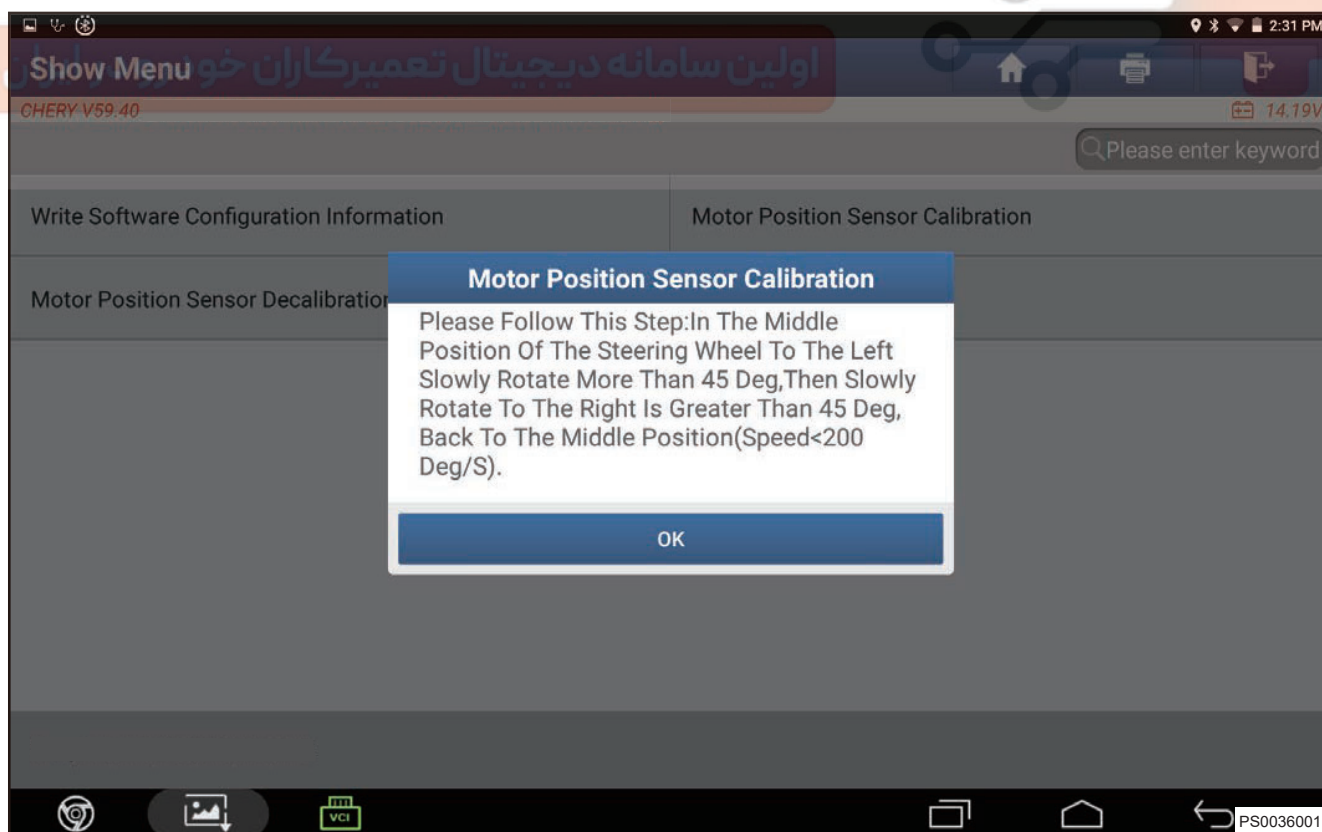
2:31 PM

اولین سامانه دیجیتال تعمیرکاران خو

Show Menu

CHERY V59.40

14.19V

Please enter keyword

Write Software Configuration Information

Motor Position Sensor Calibration

Motor Position Sensor Decalibratio

Motor Position Sensor Calibration

Please Follow This Step:In The Middle Position Of The Steering Wheel To The Left Slowly Rotate More Than 45 Deg,Then Slowly Rotate To The Right Is Greater Than 45 Deg, Back To The Middle Position(Speed<200 Deg/S).

OK

VCI

PS0036001